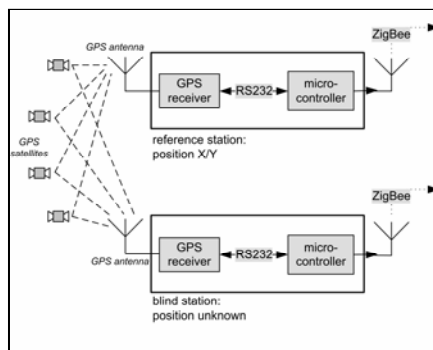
GPS antenna

ZigBee

GPS receiver

RS232

micro-controller

reference station: position X/Y

GPS satellites

ZigBee

GPS antenna

GPS receiver

RS232

micro-controller

blind station: position unknown